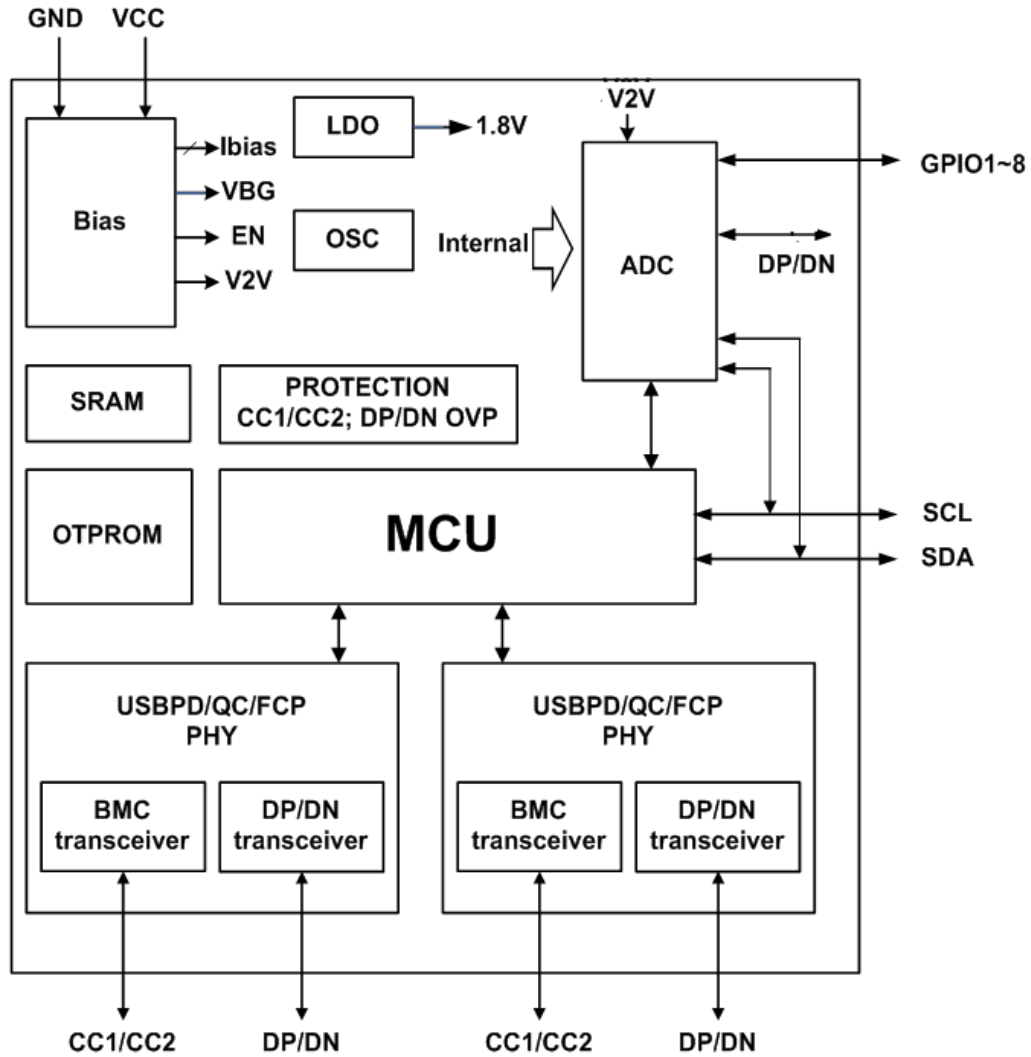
GND VCC

Bias

Ibias
VBG
EN
V2V

LDO
1.8V

OSC

Internal

V2V

ADC

GPIO1~8

DP/DN

SRAM

PROTECTION
CC1/CC2; DP/DN OVP

OTPROM

MCU

SCL
SDA

USBPD/QC/FCP
PHY

BMC
transceiver

DP/DN
transceiver

USBPD/QC/FCP
PHY

BMC
transceiver

DP/DN
transceiver

CC1/CC2 DP/DN CC1/CC2 DP/DN